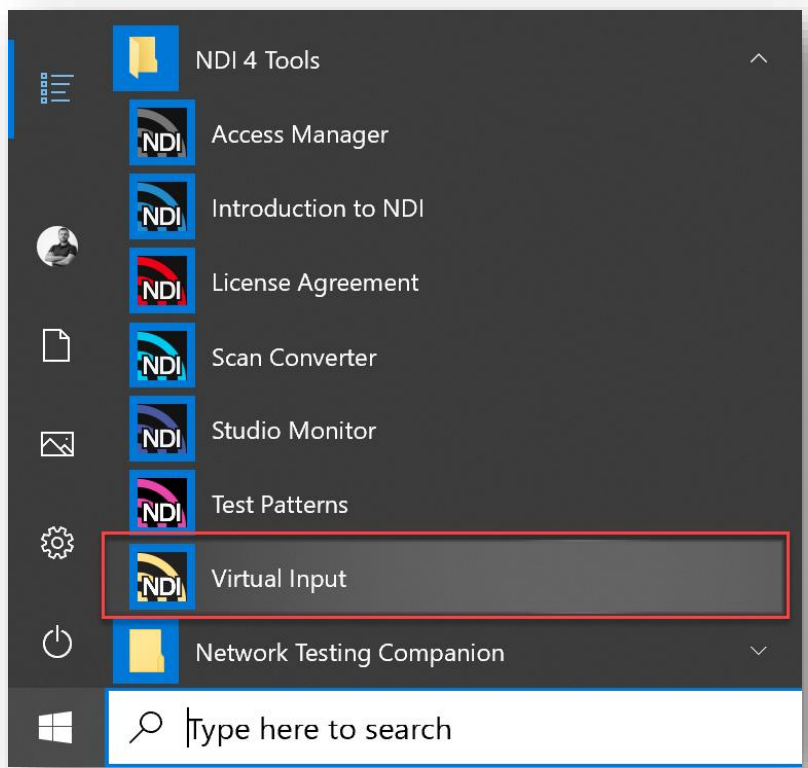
NDI 4 Tools

NDI Access Manager

NDI Introduction to NDI

NDI License Agreement

NDI Scan Converter

NDI Studio Monitor

NDI Test Patterns

NDI Virtual Input

Network Testing Companion

Type here to search